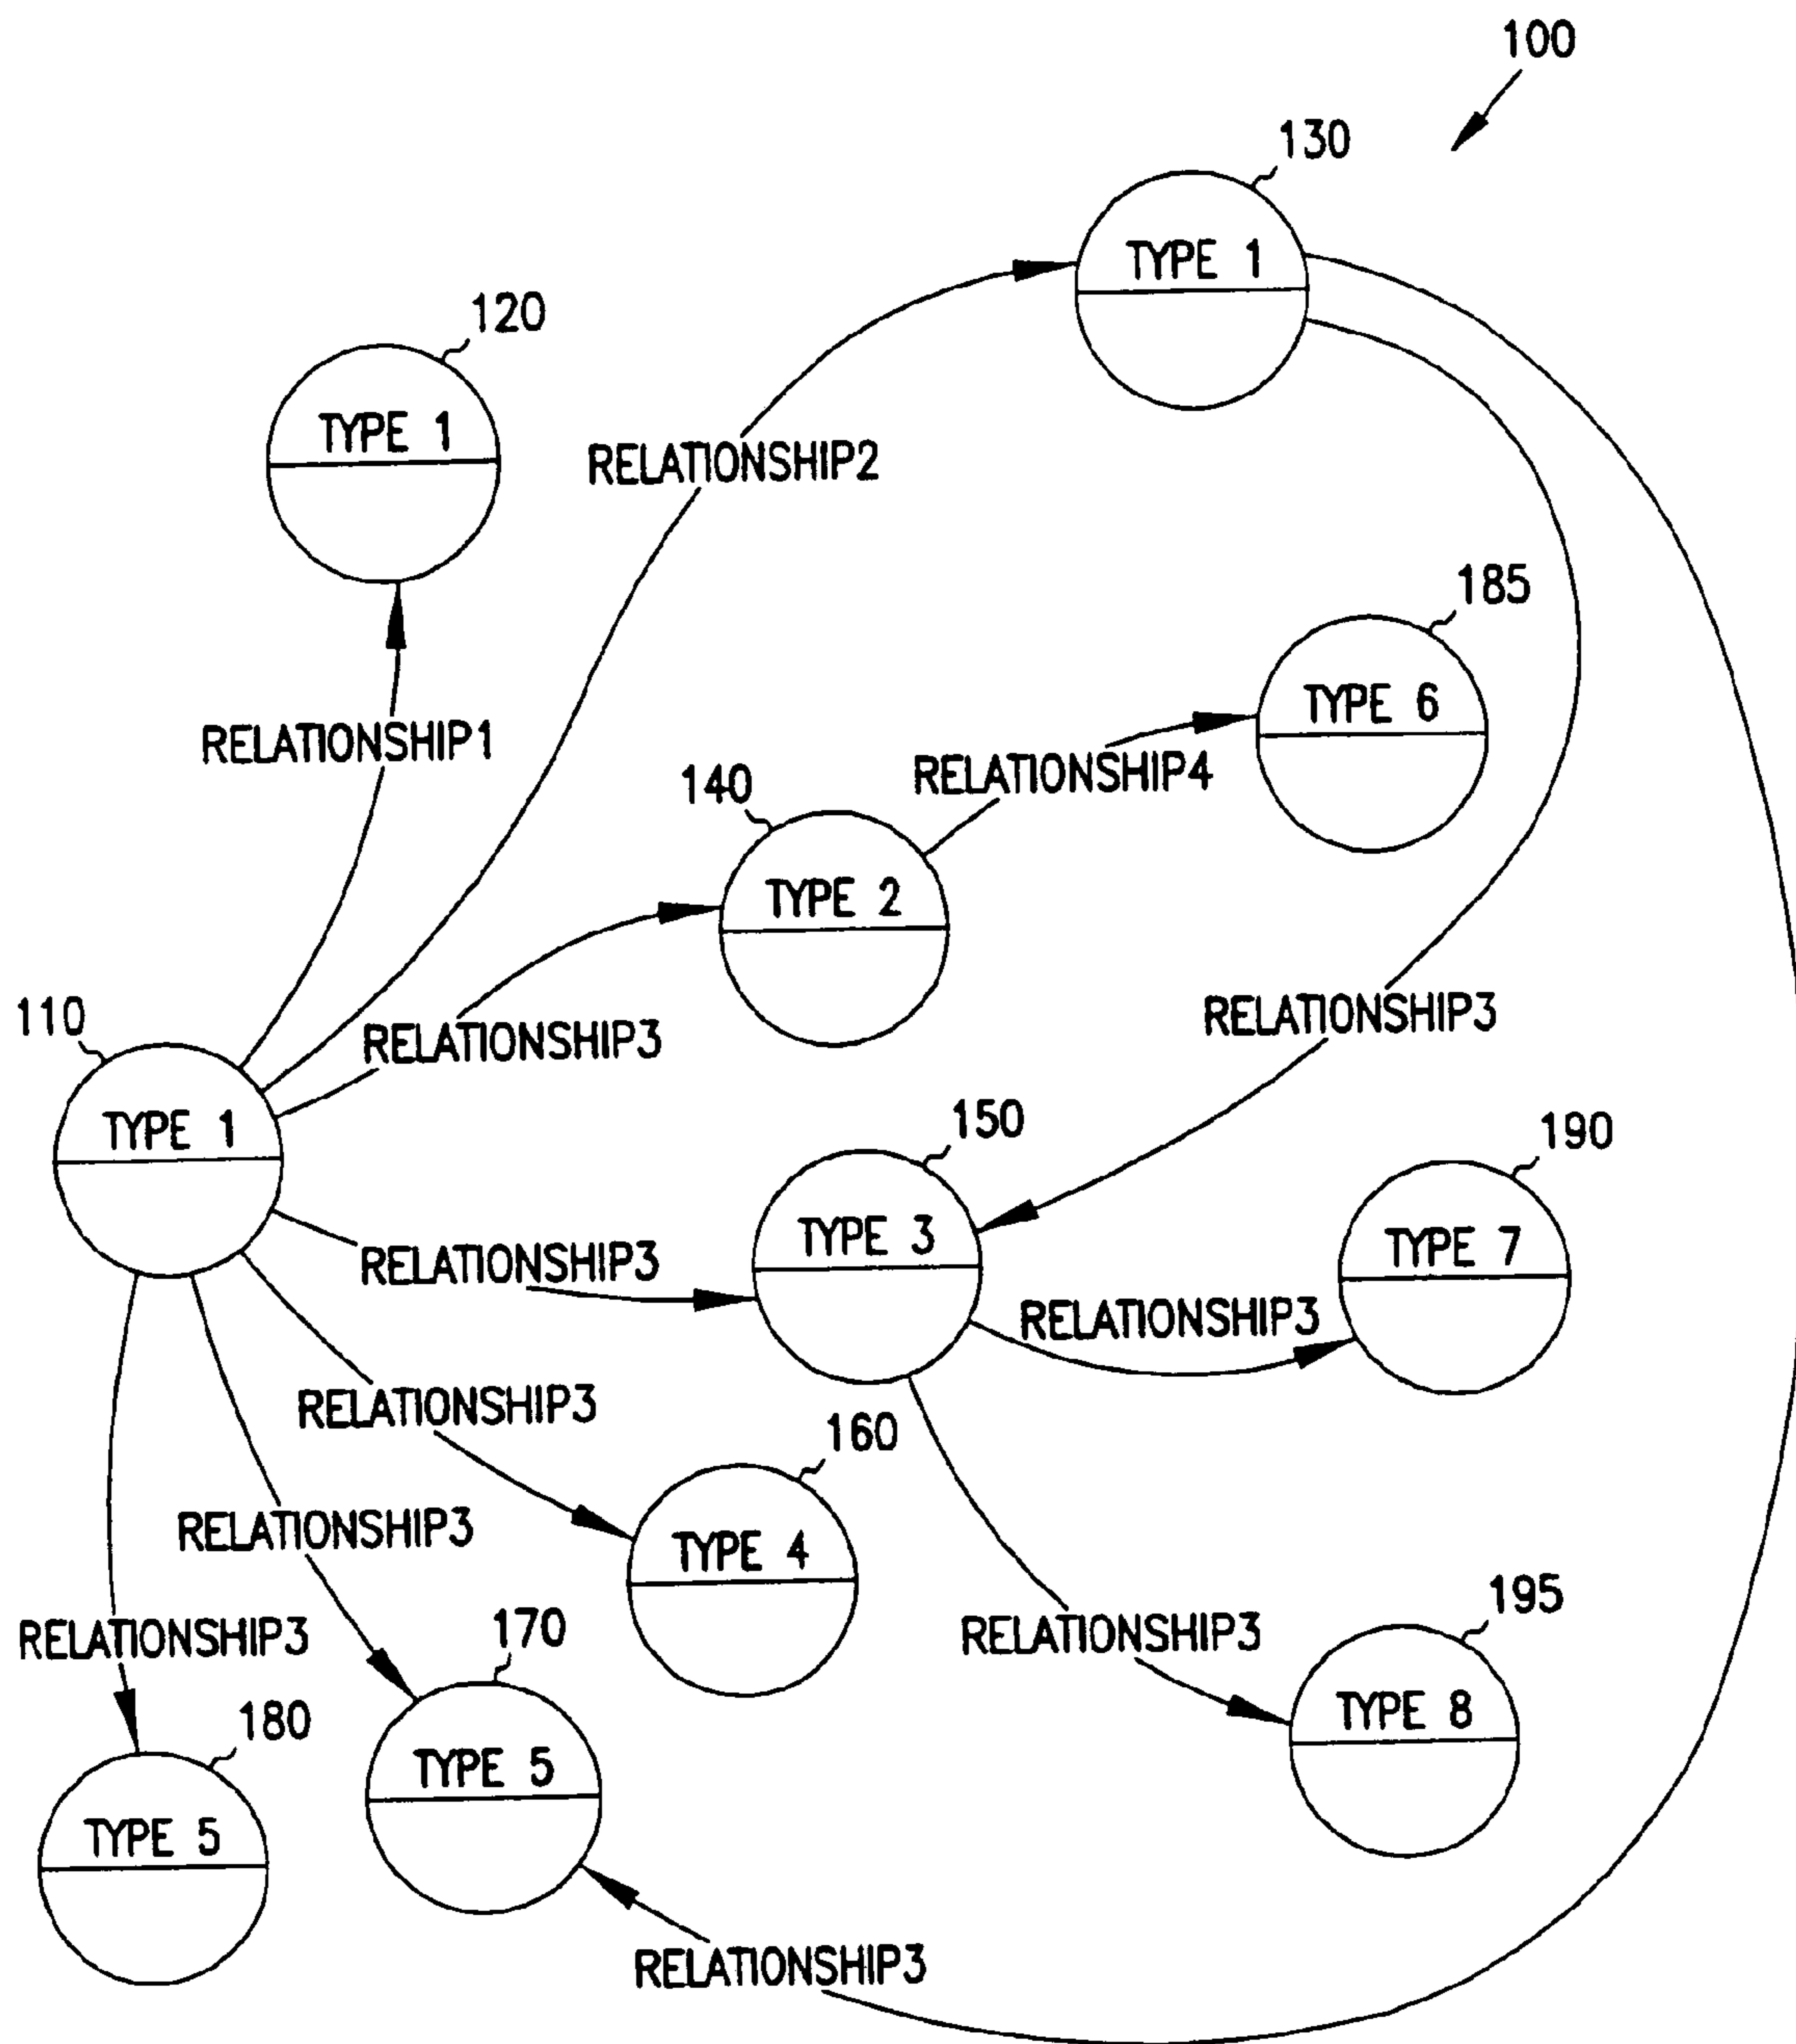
100

130
TYPE 1

120
TYPE 1

RELATIONSHIP2

185
TYPE 6

RELATIONSHIP1

140
TYPE 2

RELATIONSHIP4

110
TYPE 1

RELATIONSHIP3

RELATIONSHIP3

150
TYPE 3

190
TYPE 7

RELATIONSHIP3

RELATIONSHIP3

RELATIONSHIP3

160
TYPE 4

RELATIONSHIP3

RELATIONSHIP3

170

195
TYPE 8

RELATIONSHIP3

180
TYPE 5

TYPE 5

RELATIONSHIP3